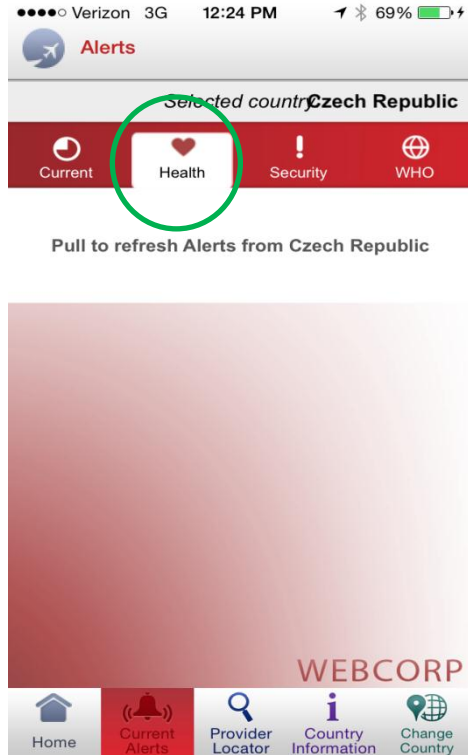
●●●●○ Verizon 3G 12:24 PM 69%

Alerts

Selected country Czech Republic

Current
Health
Security
WHO

Pull to refresh Alerts from Czech Republic

WEBCORP

Home
Current Alerts
Provider Locator
Country Information
Change Country